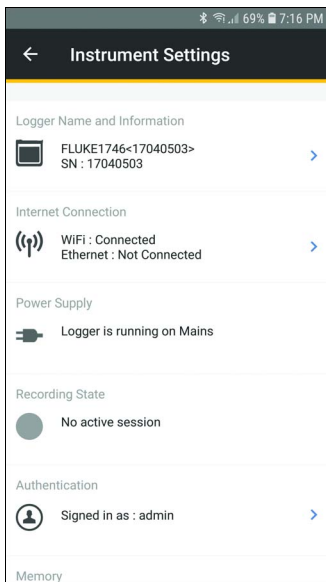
69% 7:16 PM

Instrument Settings

Logger Name and Information

FLUKE1746<17040503>
SN : 17040503

Internet Connection

WiFi : Connected
Ethernet : Not Connected

Power Supply

Logger is running on Mains

Recording State

No active session

Authentication

Signed in as : admin

Memory